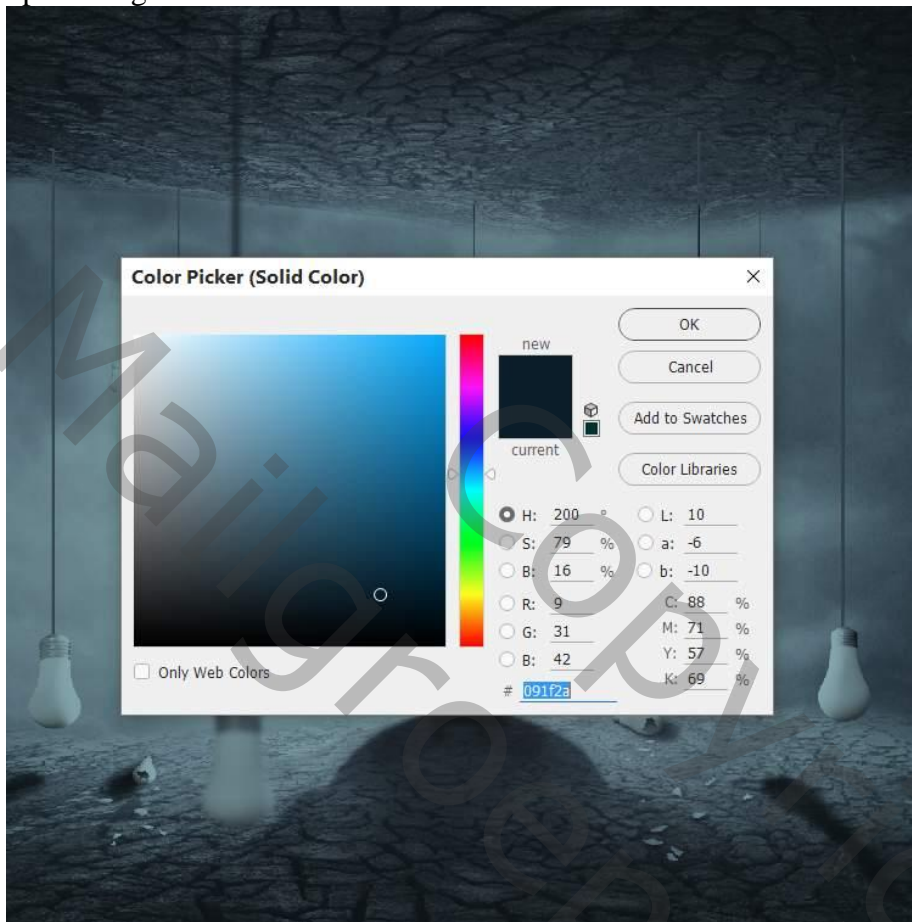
Color Picker (Solid Color)

×

new

current

OK

Cancel

Add to Swatches

Color Libraries

H: 200 °

S: 79 %

B: 16 %

R: 9

G: 31

B: 42

L: 10

a: -6

b: -10

C: 88 %

M: 71 %

Y: 57 %

K: 69 %

Only Web Colors

# 091f2a

MaiGroCopy